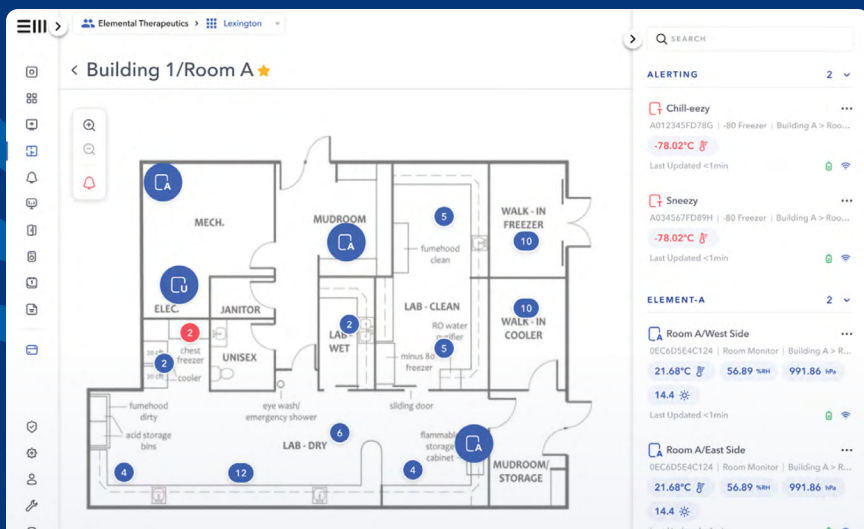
Elemental Therapeutics > Lexington

< Building 1/Room A

MECH.
MUDROOM
WALK - IN FREEZER
fumehood clean
ELEC.
JANITOR
LAB - CLEAN
WALK - IN COOLER
LAB WET
RO water purifier
UNISEX
chest freezer
cooler
minus 80 freezer
fumehood dirty
acid storage bins
eye wash/ emergency shower
sliding door
LAB - DRY
flammable storage cabinet
MUDROOM/ STORAGE

A
A
U
A
5
10
10
2
2
2
5
6
4
12
4

SEARCH

ALERTING 2

Chill-eezy
A012345FD78G | -80 Freezer | Building A > Roo...
-78.02°C
Last Updated <1min

Sneezy
A034567FD89H | -80 Freezer | Building A > Roo...
-78.02°C
Last Updated <1min

ELEMENT-A 2

Room A/West Side
0EC6D5E4C124 | Room Monitor | Building A > R...
21.68°C
56.89 %RH
991.86 hPa
14.4
Last Updated <1min

Room A/East Side
0EC6D5E4C124 | Room Monitor | Building A > R...
21.68°C
56.89 %RH
991.86 hPa
14.4